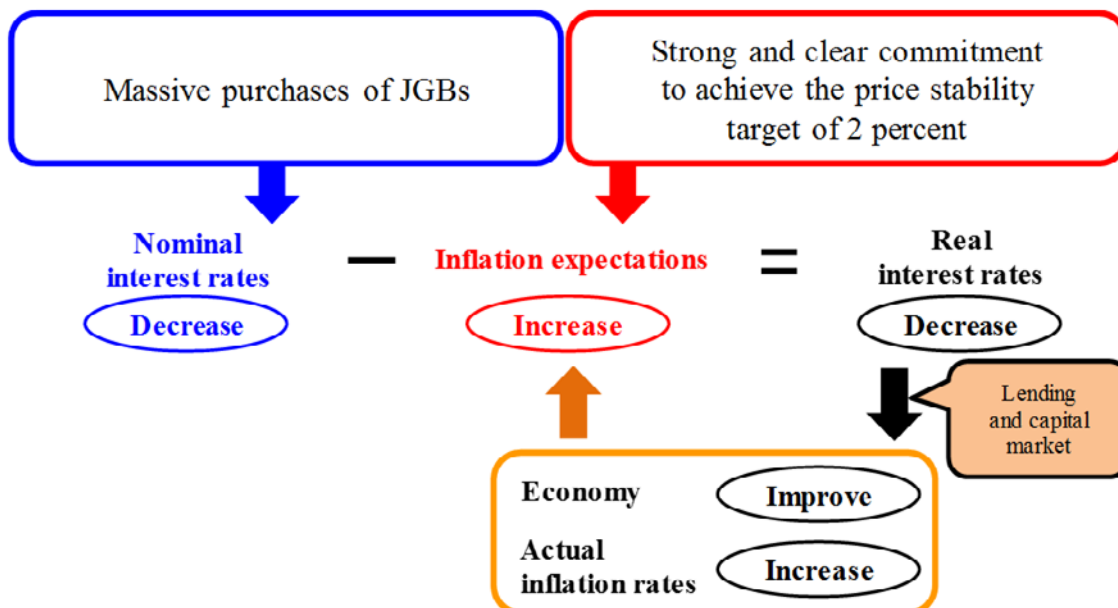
Massive purchases of JGBs

Strong and clear commitment to achieve the price stability target of 2 percent

Nominal interest rates

Decrease

−

Inflation expectations

Increase

=

Real interest rates

Decrease

Lending and capital market

Economy

Improve

Actual inflation rates

Increase